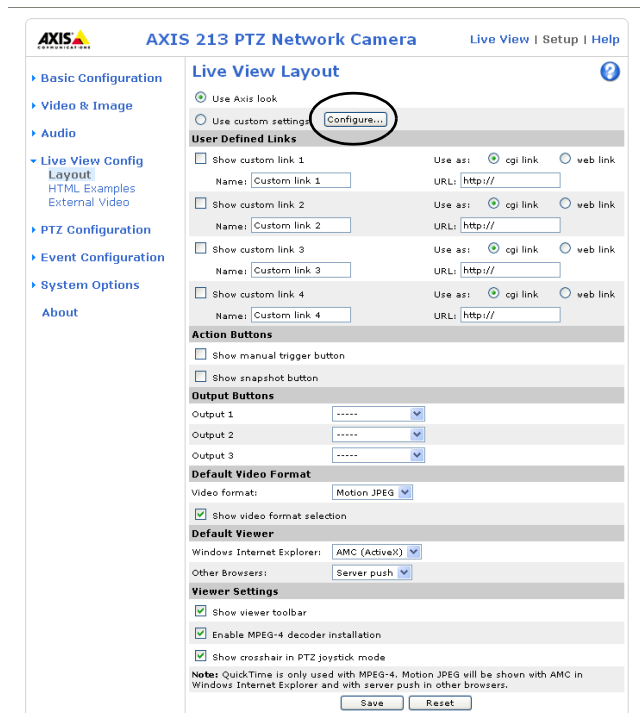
AXIS COMMUNICATIONS

AXIS 213 PTZ Network Camera

Live View | Setup | Help

Basic Configuration
Video & Image
Audio
Live View Config
Layout
HTML Examples
External Video
PTZ Configuration
Event Configuration
System Options
About

Live View Layout

Use Axis look

Use custom settings Configure...

User Defined Links

Show custom link 1 Use as: cgi link web link
Name: Custom link 1 URL: http://

Show custom link 2 Use as: cgi link web link
Name: Custom link 2 URL: http://

Show custom link 3 Use as: cgi link web link
Name: Custom link 3 URL: http://

Show custom link 4 Use as: cgi link web link
Name: Custom link 4 URL: http://

Action Buttons

Show manual trigger button

Show snapshot button

Output Buttons

Output 1 -----
Output 2 -----
Output 3 -----

Default Video Format

Video format: Motion JPEG

Show video format selection

Default Viewer

Windows Internet Explorer: AMC (ActiveX)

Other Browsers: Server push

Viewer Settings

Show viewer toolbar

Enable MPEG-4 decoder installation

Show crosshair in PTZ joystick mode

Note: QuickTime is only used with MPEG-4. Motion JPEG will be shown with AMC in Windows Internet Explorer and with server push in other browsers.

Save Reset